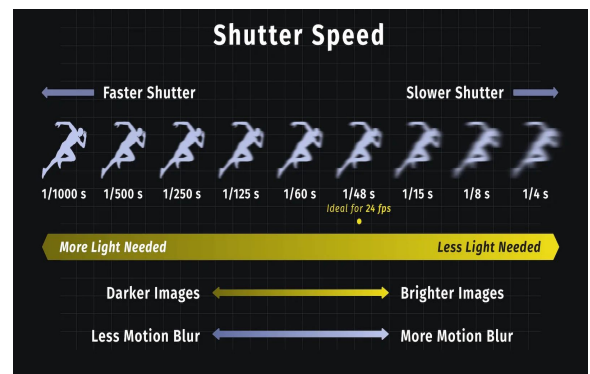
Shutter Speed

Faster Shutter

Slower Shutter

1/1000 s

1/500 s

1/250 s

1/125 s

1/60 s

1/48 s

Ideal for 24 fps

1/15 s

1/8 s

1/4 s

More Light Needed

Less Light Needed

Darker Images

Brighter Images

Less Motion Blur

More Motion Blur